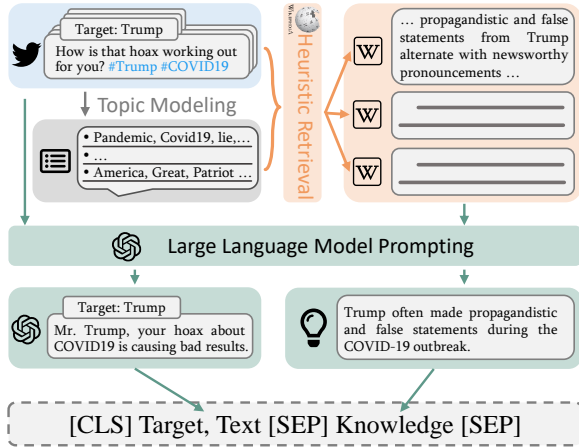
Target: Trump

How is that hoax working out for you? #Trump #COVID19

Topic Modeling

• Pandemic, Covid19, lie,…
• …
• America, Great, Patriot …

Wikipedia

Heuristic Retrieval

W … propagandistic and false statements from Trump alternate with newsworthy pronouncements …

W

W

Large Language Model Prompting

Target: Trump

Mr. Trump, your hoax about COVID19 is causing bad results.

Trump often made propagandistic and false statements during the COVID-19 outbreak.

[CLS] Target, Text [SEP] Knowledge [SEP]